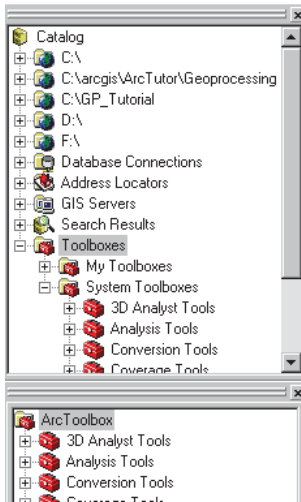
Catalog
C:\
C:\arcgis\ArcTutor\Geoprocessing
C:\GP_Tutorial
D:\
F:\
Database Connections
Address Locators
GIS Servers
Search Results
Toolboxes
My Toolboxes
System Toolboxes
3D Analyst Tools
Analysis Tools
Conversion Tools
Coverage Tools

ArcToolbox
3D Analyst Tools
Analysis Tools
Conversion Tools
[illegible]